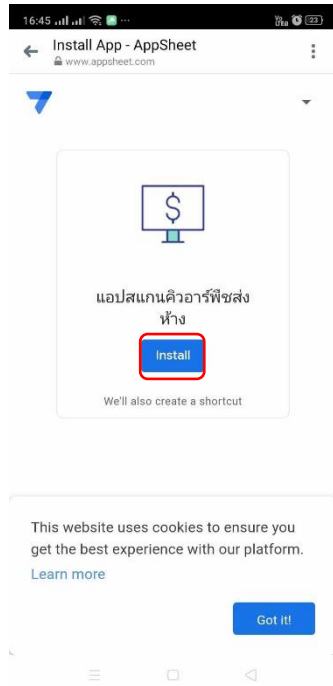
16:45 ··· 23

Install App - AppSheet
www.appsheet.com

$

แอปสแกนคิวอาร์พืชส่งห้าง

Install

We'll also create a shortcut

This website uses cookies to ensure you get the best experience with our platform.

Learn more

Got it!